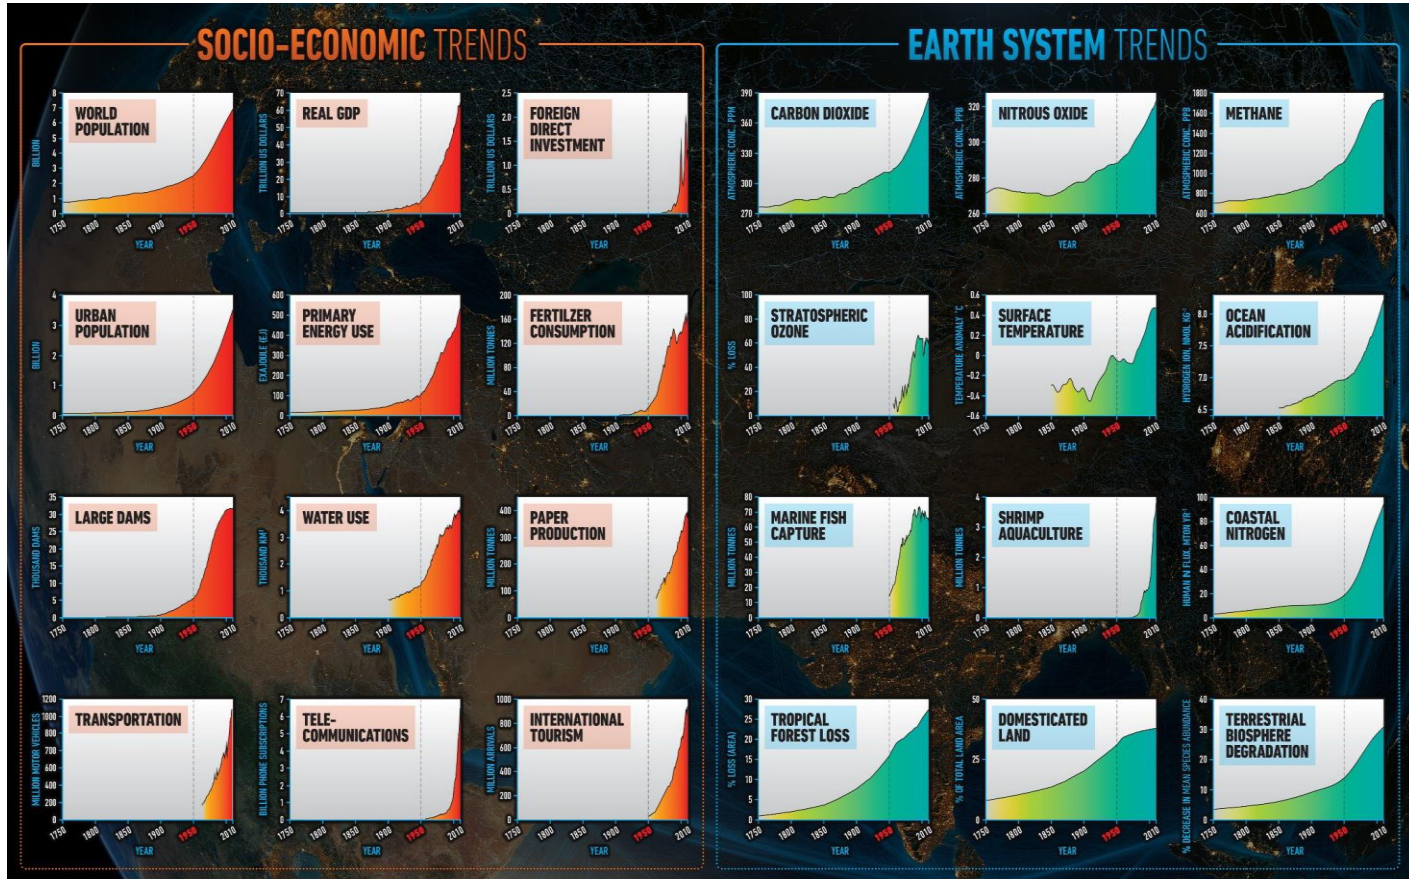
SOCIO-ECONOMIC TRENDS

WORLD POPULATION
BILLION
8 7 6 5 4 3 2 1 0
1750 1800 1850 1900 1950 2010
YEAR

REAL GDP
TRILLION US DOLLARS
70 60 50 40 30 20 10 0
1750 1800 1850 1900 1950 2010
YEAR

FOREIGN DIRECT INVESTMENT
TRILLION US DOLLARS
2.5 2.0 1.5 1.0 0.5 0
1750 1800 1850 1900 1950 2010
YEAR

URBAN POPULATION
BILLION
4 3 2 1 0
1750 1800 1850 1900 1950 2010
YEAR

PRIMARY ENERGY USE
EXAJOULE (EJ)
600 500 400 300 200 100 0
1750 1800 1850 1900 1950 2010
YEAR

FERTILZER CONSUMPTION
MILLION TONNES
200 160 120 80 40 0
1750 1800 1850 1900 1950 2010
YEAR

LARGE DAMS
THOUSAND DAMS
35 30 25 20 15 10 5 0
1750 1800 1850 1900 1950 2010
YEAR

WATER USE
THOUSAND KM³
4 3 2 1 0
1750 1800 1850 1900 1950 2010
YEAR

PAPER PRODUCTION
MILLION TONNES
400 300 200 100 0
1750 1800 1850 1900 1950 2010
YEAR

TRANSPORTATION
MILLION MOTOR VEHICLES
1200 1000 800 600 400 200 0
1750 1800 1850 1900 1950 2010
YEAR

TELE-COMMUNICATIONS
BILLION PHONE SUBSCRIPTIONS
7 6 5 4 3 2 1 0
1750 1800 1850 1900 1950 2010
YEAR

INTERNATIONAL TOURISM
MILLION ARRIVALS
1000 800 600 400 200 0
1750 1800 1850 1900 1950 2010
YEAR

EARTH SYSTEM TRENDS

CARBON DIOXIDE
ATMOSPHERIC CONC., PPM
390 360 330 300 270
1750 1800 1850 1900 1950 2010
YEAR

NITROUS OXIDE
ATMOSPHERIC CONC., PPB
320 300 280 260
1750 1800 1850 1900 1950 2010
YEAR

METHANE
ATMOSPHERIC CONC., PPB
1800 1600 1400 1200 1000 800 600
1750 1800 1850 1900 1950 2010
YEAR

STRATOSPHERIC OZONE
% LOSS
100 80 60 40 20 0
1750 1800 1850 1900 1950 2010
YEAR

SURFACE TEMPERATURE
TEMPERATURE ANOMALY °C
0.6 0.4 0.2 0 -0.2 -0.4 -0.6
1750 1800 1850 1900 1950 2010
YEAR

OCEAN ACIDIFICATION
HYDROGEN ION, NMOL KG⁻¹
8.0 7.5 7.0 6.5
1750 1800 1850 1900 1950 2010
YEAR

MARINE FISH CAPTURE
MILLION TONNES
80 70 60 50 40 30 20 10 0
1750 1800 1850 1900 1950 2010
YEAR

SHRIMP AQUACULTURE
MILLION TONNES
4 3 2 1 0
1750 1800 1850 1900 1950 2010
YEAR

COASTAL NITROGEN
HUMAN N FLUX, MTON YR⁻¹
100 80 60 40 20 0
1750 1800 1850 1900 1950 2010
YEAR

TROPICAL FOREST LOSS
% LOSS (AREA)
30 25 20 15 10 5 0
1750 1800 1850 1900 1950 2010
YEAR

DOMESTICATED LAND
% OF TOTAL LAND AREA
50 25 0
1750 1800 1850 1900 1950 2010
YEAR

TERRESTRIAL BIOSPHERE DEGRADATION
% DECREASE IN MEAN SPECIES ABUNDANCE
40 30 20 10 0
1750 1800 1850 1900 1950 2010
YEAR